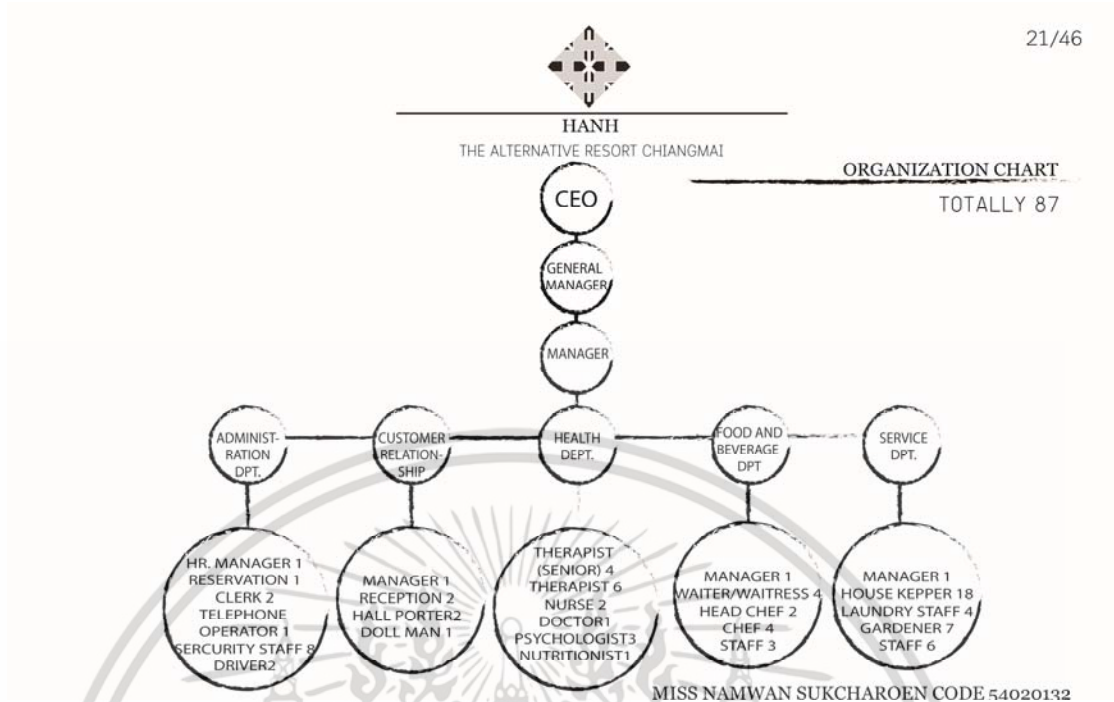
21/46

HANH
THE ALTERNATIVE RESORT CHIANGMAI

ORGANIZATION CHART
TOTALLY 87

CEO

GENERAL MANAGER

MANAGER

ADMINISTRATION DPT.

CUSTOMER RELATIONSHIP

HEALTH DEPT.

FOOD AND BEVERAGE DPT

SERVICE DPT.

HR. MANAGER 1
RESERVATION 1
CLERK 2
TELEPHONE OPERATOR 1
SERCURITY STAFF 8
DRIVER2

MANAGER 1
RECEPTION 2
HALL PORTER2
DOLL MAN 1

THERAPIST (SENIOR) 4
THERAPIST 6
NURSE 2
DOCTOR1
PSYCHOLOGIST3
NUTRITIONIST1

MANAGER 1
WAITER/WAITRESS 4
HEAD CHEF 2
CHEF 4
STAFF 3

MANAGER 1
HOUSE KEPPER 18
LAUNDRY STAFF 4
GARDENER 7
STAFF 6

MISS NAMWAN SUKCHAROEN CODE 54020132